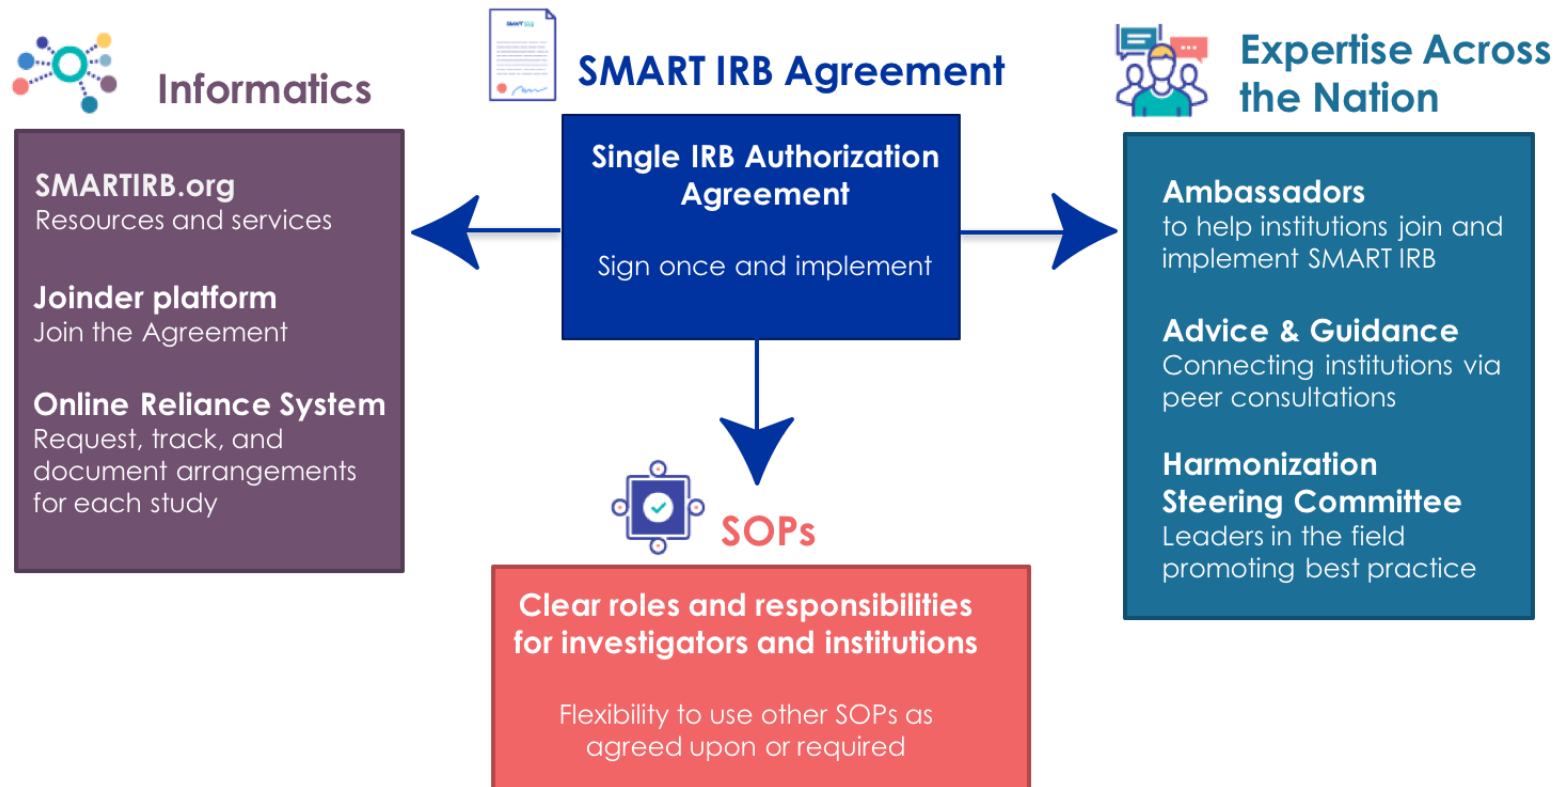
Informatics

SMART IRB Agreement

Expertise Across the Nation

SMARTIRB.org
Resources and services

Joinder platform
Join the Agreement

Online Reliance System
Request, track, and document arrangements for each study

Single IRB Authorization Agreement

Sign once and implement

Ambassadors
to help institutions join and implement SMART IRB

Advice & Guidance
Connecting institutions via peer consultations

Harmonization Steering Committee
Leaders in the field promoting best practice

SOPs

Clear roles and responsibilities for investigators and institutions

Flexibility to use other SOPs as agreed upon or required